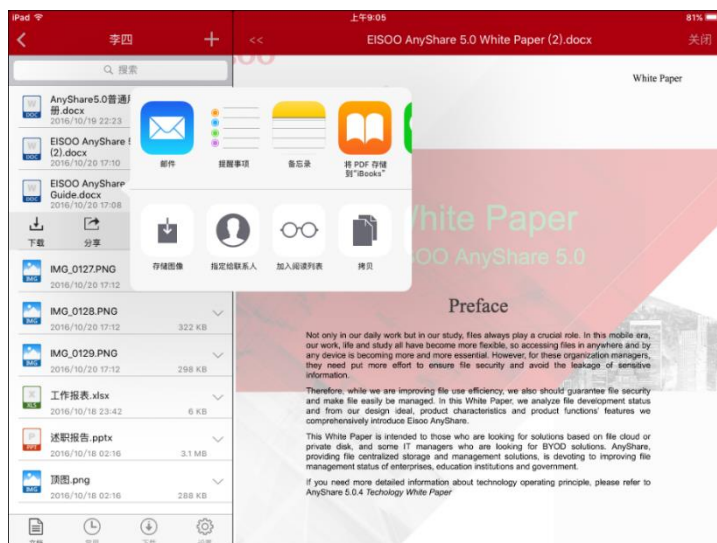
iPad
上午9:05
81%

李四
+
<<
EISOO AnyShare 5.0 White Paper (2).docx
关闭

搜索

AnyShare5.0普通用户手册.docx
2016/10/19 22:23

EISOO AnyShare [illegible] (2).docx
2016/10/20 17:10

EISOO AnyShare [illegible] Guide.docx
2016/10/20 17:08

下载
分享

邮件
提醒事项
备忘录
将 PDF 存储到"iBooks"

存储图像
指定给联系人
加入阅读列表
拷贝

IMG_0127.PNG
2016/10/20 17:12

IMG_0128.PNG
2016/10/20 17:12
322 KB

IMG_0129.PNG
2016/10/20 17:12
298 KB

工作报表.xlsx
2016/10/18 23:42
6 KB

述职报告.pptx
2016/10/18 02:16
3.1 MB

顶图.png
2016/10/18 02:16
288 KB

White Paper

White Paper
EISOO AnyShare 5.0

Preface

Not only in our daily work but in our study, files always play a crucial role. In this mobile era, our work, life and study all have become more flexible, so accessing files in anywhere and by any device is becoming more and more essential. However, for these organization managers, they need put more effort to ensure file security and avoid the leakage of sensitive information.

Therefore, while we are improving file use efficiency, we also should guarantee file security and make file easily be managed. In this White Paper, we analyze file development status and from our design ideal, product characteristics and product functions' features we comprehensively introduce Eisoo AnyShare.

This White Paper is intended to those who are looking for solutions based on file cloud or private disk, and some IT managers who are looking for BYOD solutions. AnyShare, providing file centralized storage and management solutions, is devoting to improving file management status of enterprises, education institutions and government.

If you need more detailed information about technology operating principle, please refer to AnyShare 5.0.4 Techology White Paper